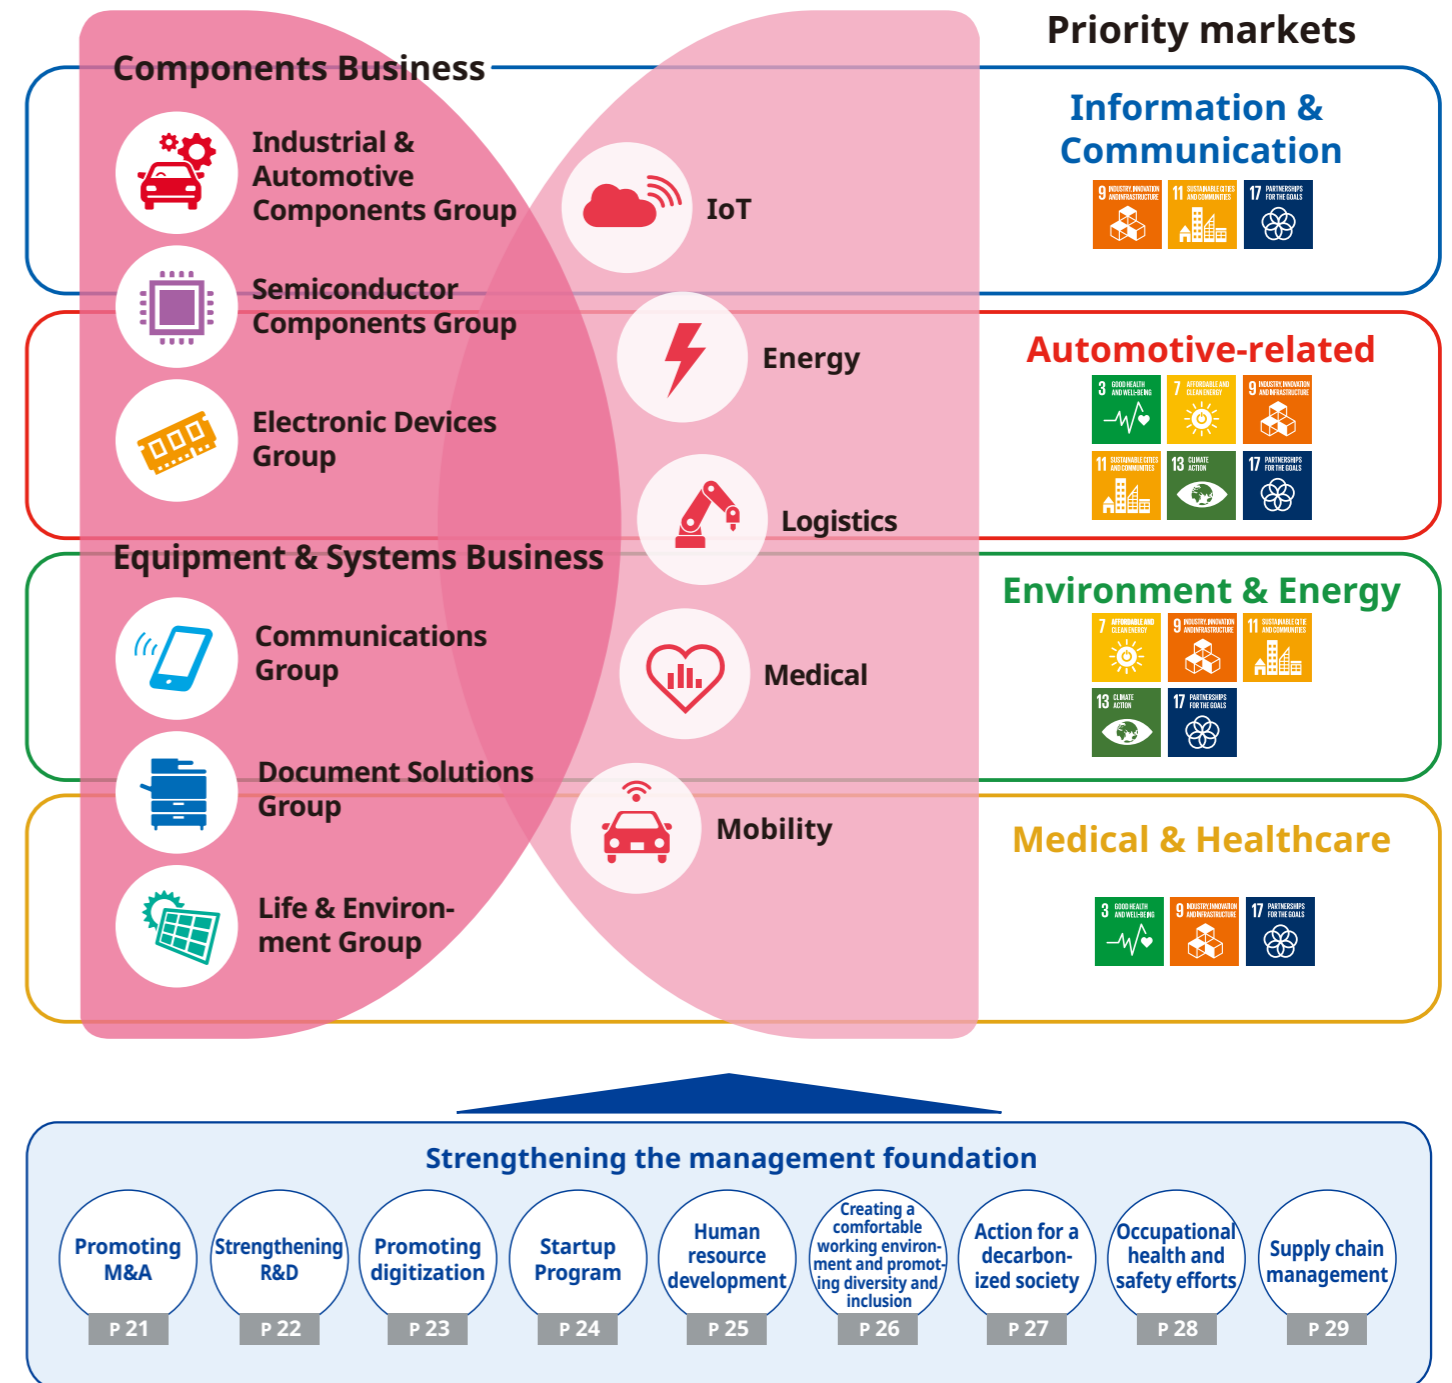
Priority markets

Components Business

Industrial & Automotive Components Group

Semiconductor Components Group

Electronic Devices Group

Equipment & Systems Business

Communications Group

Document Solutions Group

Life & Environment Group

IoT

Energy

Logistics

Medical

Mobility

Information & Communication

9 INDUSTRY, INNOVATION AND INFRASTRUCTURE 11 SUSTAINABLE CITIES AND COMMUNITIES 17 PARTNERSHIPS FOR THE GOALS

Automotive-related

3 GOOD HEALTH AND WELL-BEING 7 AFFORDABLE AND CLEAN ENERGY 9 INDUSTRY, INNOVATION AND INFRASTRUCTURE 11 SUSTAINABLE CITIES AND COMMUNITIES 13 CLIMATE ACTION 17 PARTNERSHIPS FOR THE GOALS

Environment & Energy

7 AFFORDABLE AND CLEAN ENERGY 9 INDUSTRY, INNOVATION AND INFRASTRUCTURE 11 SUSTAINABLE CITIES AND COMMUNITIES 13 CLIMATE ACTION 17 PARTNERSHIPS FOR THE GOALS

Medical & Healthcare

3 GOOD HEALTH AND WELL-BEING 9 INDUSTRY, INNOVATION AND INFRASTRUCTURE 17 PARTNERSHIPS FOR THE GOALS

Strengthening the management foundation

Promoting M&A P 21

Strengthening R&D P 22

Promoting digitization P 23

Startup Program P 24

Human resource development P 25

Creating a comfortable working environment and promoting diversity and inclusion P 26

Action for a decarbonized society P 27

Occupational health and safety efforts P 28

Supply chain management P 29